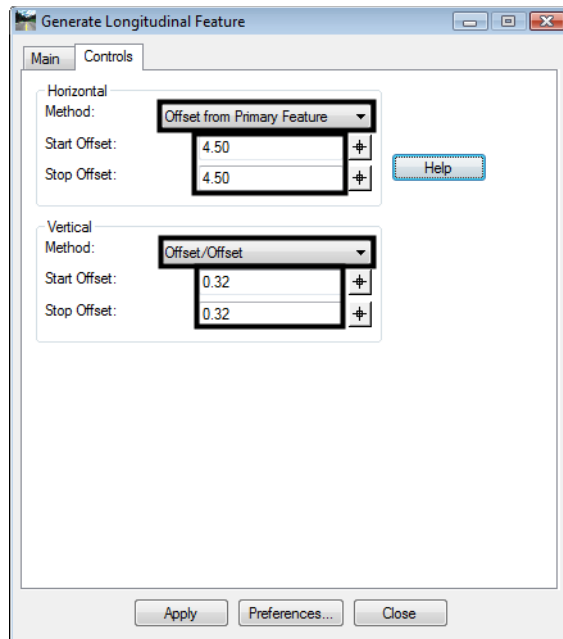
Generate Longitudinal Feature

Main | Controls

Horizontal
Method: Offset from Primary Feature
Start Offset: 4.50
Stop Offset: 4.50

Help

Vertical
Method: Offset/Offset
Start Offset: 0.32
Stop Offset: 0.32

Apply | Preferences... | Close